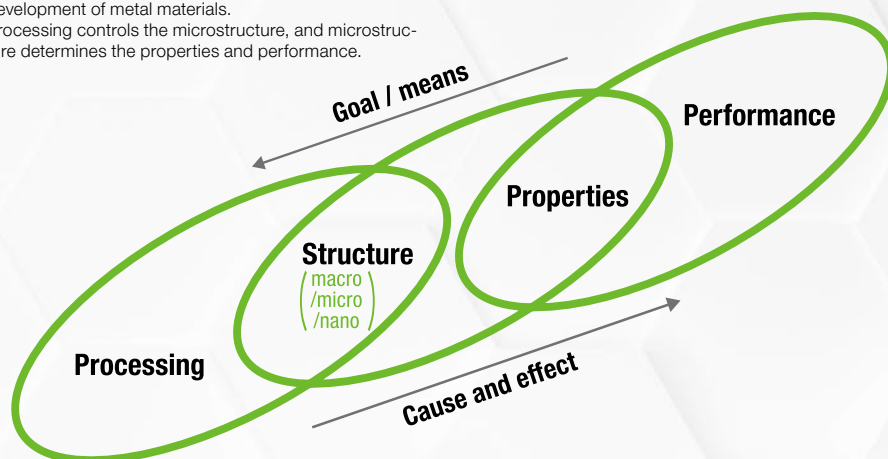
evelopment of metal materials.
rocessing controls the microstructure, and microstrucre determines the properties and performance.

Goal / means

Performance

Properties

Structure
(macro /micro /nano)

Processing

Cause and effect